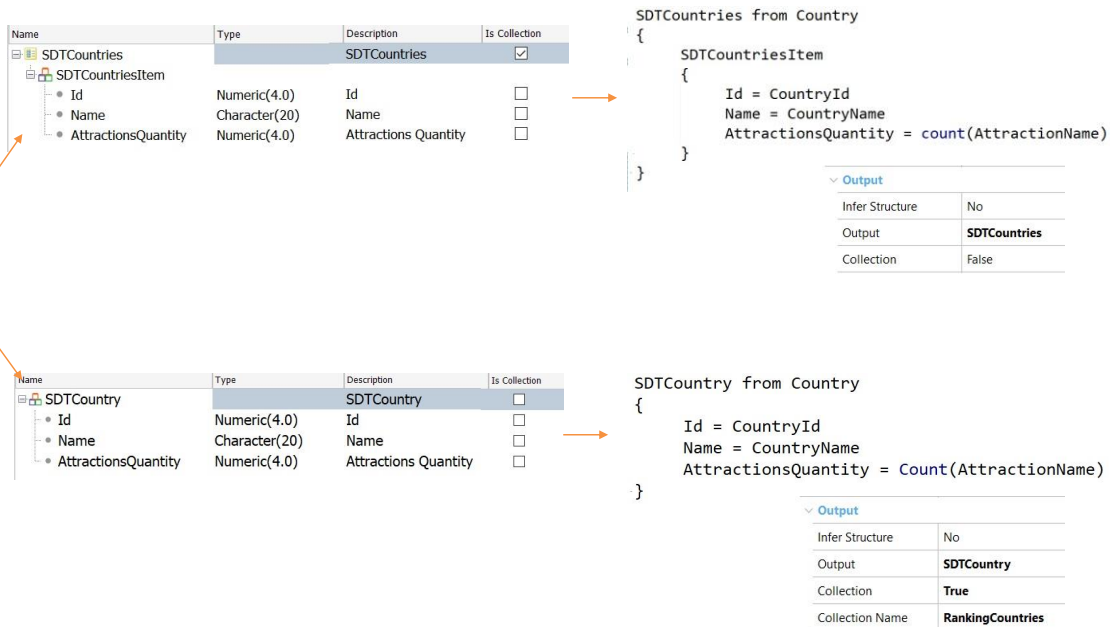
| Name | Type | Description | Is Collection |
|---|---|---|---|
| SDTCountries | | SDTCountries | ☑ |
| SDTCountriesItem | | | |
| Id | Numeric(4.0) | Id | ☐ |
| Name | Character(20) | Name | ☐ |
| AttractionsQuantity | Numeric(4.0) | Attractions Quantity | ☐ |

SDTCountries from Country
{
SDTCountriesItem
{
Id = CountryId
Name = CountryName
AttractionsQuantity = count(AttractionName)
}
}

Output

| | |
|---|---|
| Infer Structure | No |
| Output | SDTCountries |
| Collection | False |

| Name | Type | Description | Is Collection |
|---|---|---|---|
| SDTCountry | | SDTCountry | ☐ |
| Id | Numeric(4.0) | Id | ☐ |
| Name | Character(20) | Name | ☐ |
| AttractionsQuantity | Numeric(4.0) | Attractions Quantity | ☐ |

SDTCountry from Country
{
Id = CountryId
Name = CountryName
AttractionsQuantity = Count(AttractionName)
}

Output

| | |
|---|---|
| Infer Structure | No |
| Output | SDTCountry |
| Collection | True |
| Collection Name | RankingCountries |